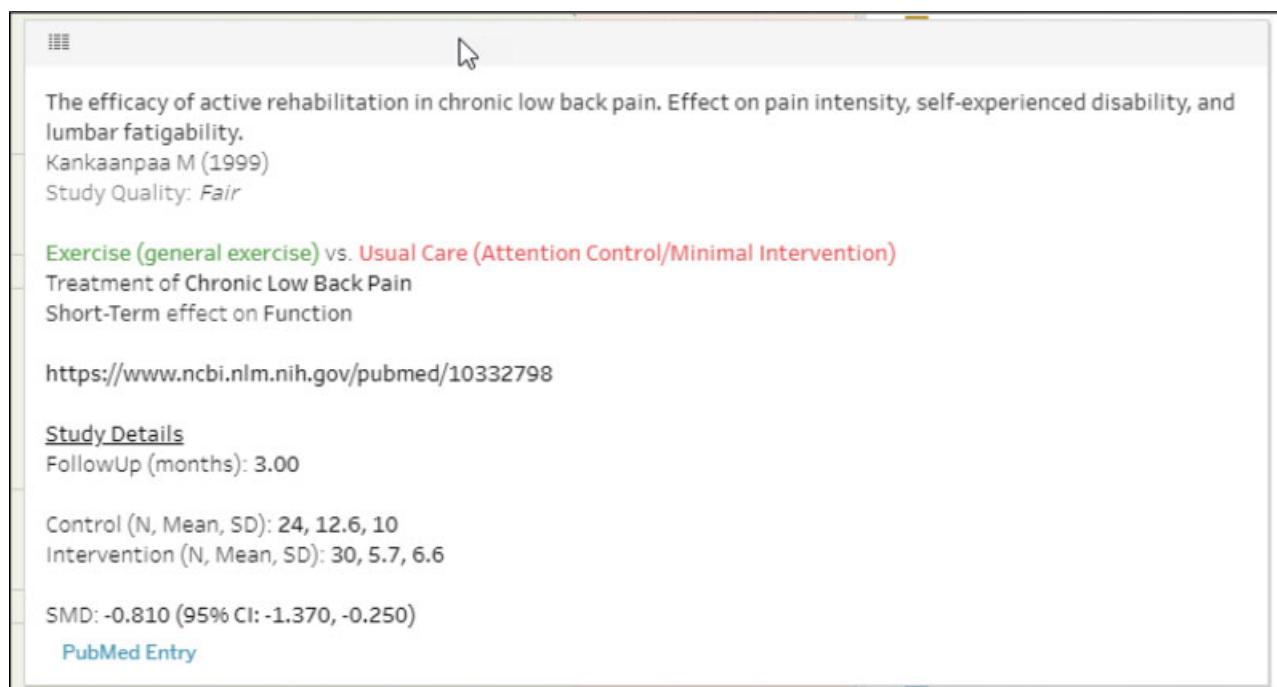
The efficacy of active rehabilitation in chronic low back pain. Effect on pain intensity, self-experienced disability, and lumbar fatigability.
Kankaanpaa M (1999)
Study Quality: *Fair*

Exercise (general exercise) vs. Usual Care (Attention Control/Minimal Intervention)
Treatment of Chronic Low Back Pain
Short-Term effect on Function

https://www.ncbi.nlm.nih.gov/pubmed/10332798

Study Details
FollowUp (months): 3.00

Control (N, Mean, SD): 24, 12.6, 10
Intervention (N, Mean, SD): 30, 5.7, 6.6

SMD: -0.810 (95% CI: -1.370, -0.250)
PubMed Entry